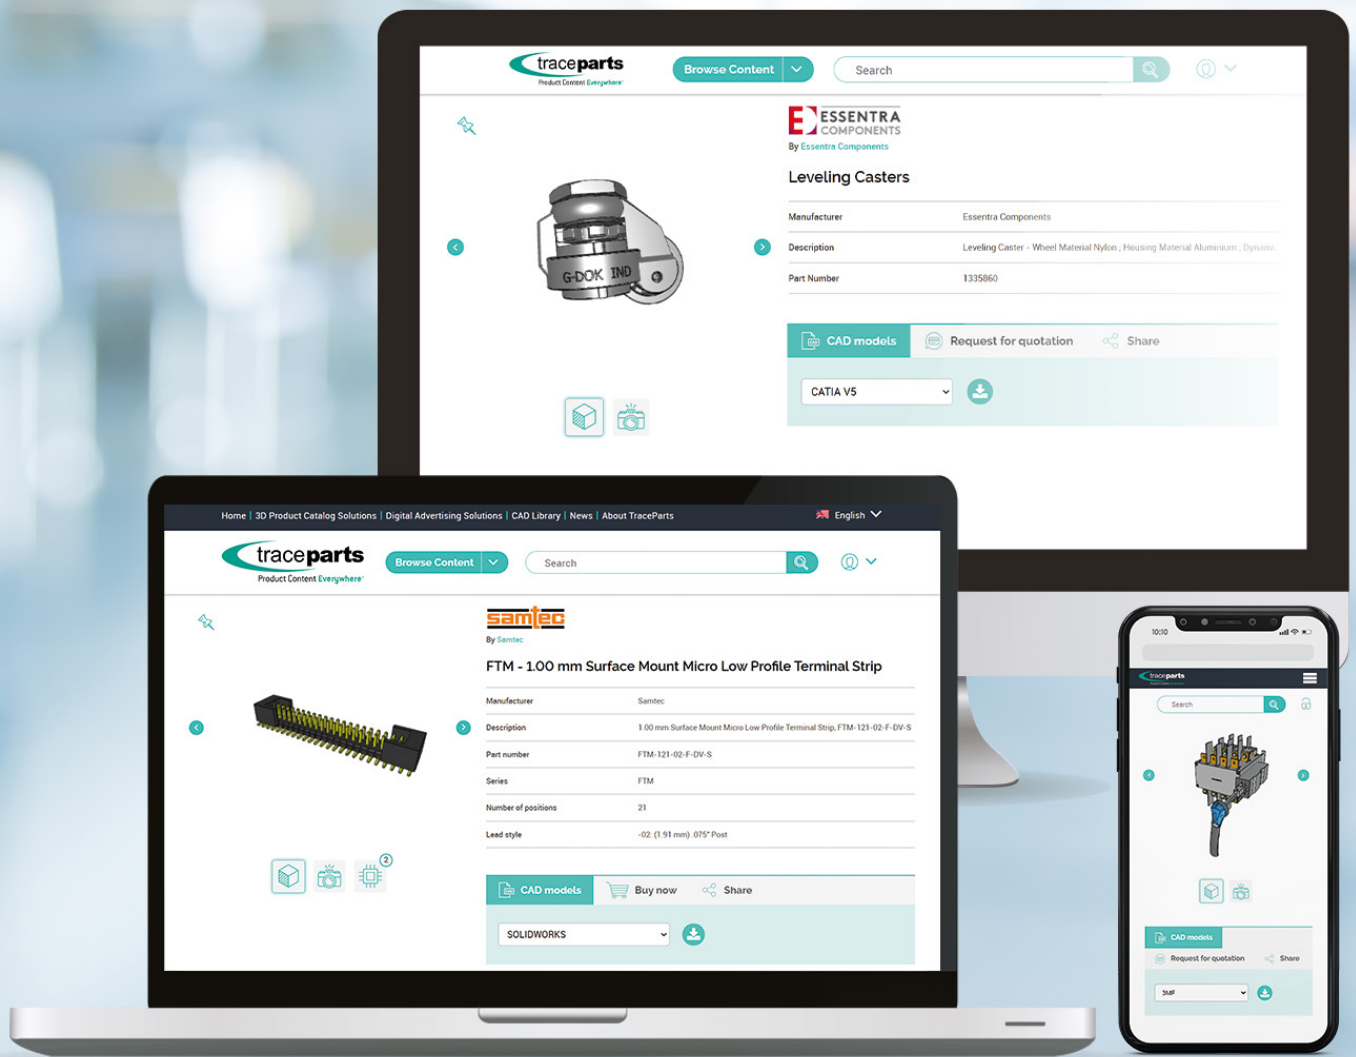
traceparts
Product Content Everywhere

Browse Content

Search

ESSENTRA COMPONENTS
By Essentra Components

Leveling Casters

| Manufacturer | Essentra Components |
|---|---|
| Description | Leveling Caster - Wheel Material Nylon ; Housing Material Aluminium ; Dynam |
| Part Number | 1335860 |

G-DOK IND

CAD models
Request for quotation
Share

CATIA V5

Home | 3D Product Catalog Solutions | Digital Advertising Solutions | CAD Library | News | About TraceParts
English

traceparts
Product Content Everywhere

Browse Content

Search

samtec
By Samtec

FTM - 1.00 mm Surface Mount Micro Low Profile Terminal Strip

| Manufacturer | Samtec |
|---|---|
| Description | 1.00 mm Surface Mount Micro Low Profile Terminal Strip, FTM-121-02-F-DV-S |
| Part number | FTM-121-02-F-DV-S |
| Series | FTM |
| Number of positions | 21 |
| Lead style | -02: (1.91 mm) .075" Post |

2

CAD models
Buy now
Share

SOLIDWORKS

10:10

traceparts

Search

CAD models
Request for quotation
Share

3MF